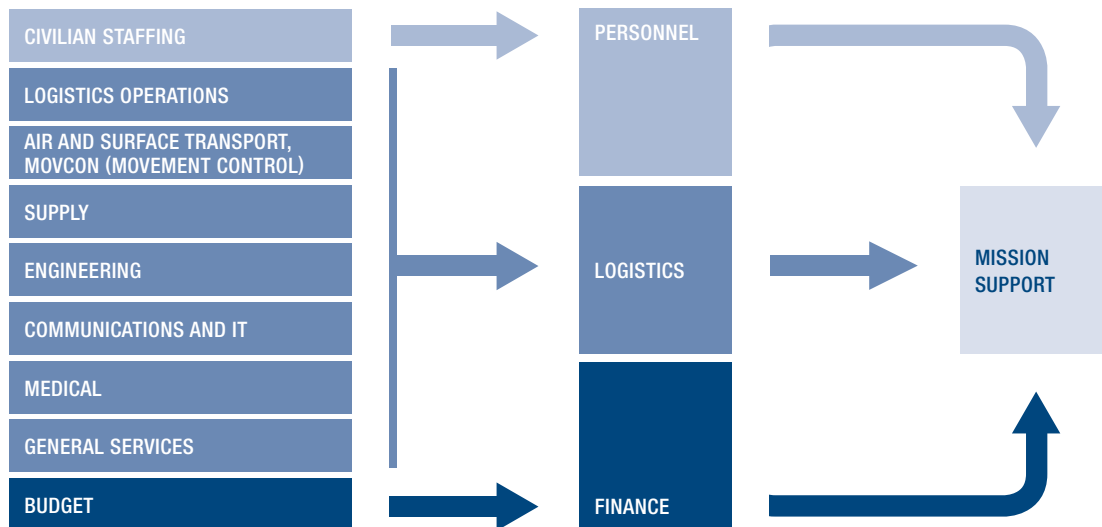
CIVILIAN STAFFING

LOGISTICS OPERATIONS

AIR AND SURFACE TRANSPORT, MOVCON (MOVEMENT CONTROL)

SUPPLY

ENGINEERING

COMMUNICATIONS AND IT

MEDICAL

GENERAL SERVICES

BUDGET

PERSONNEL

LOGISTICS

FINANCE

MISSION SUPPORT